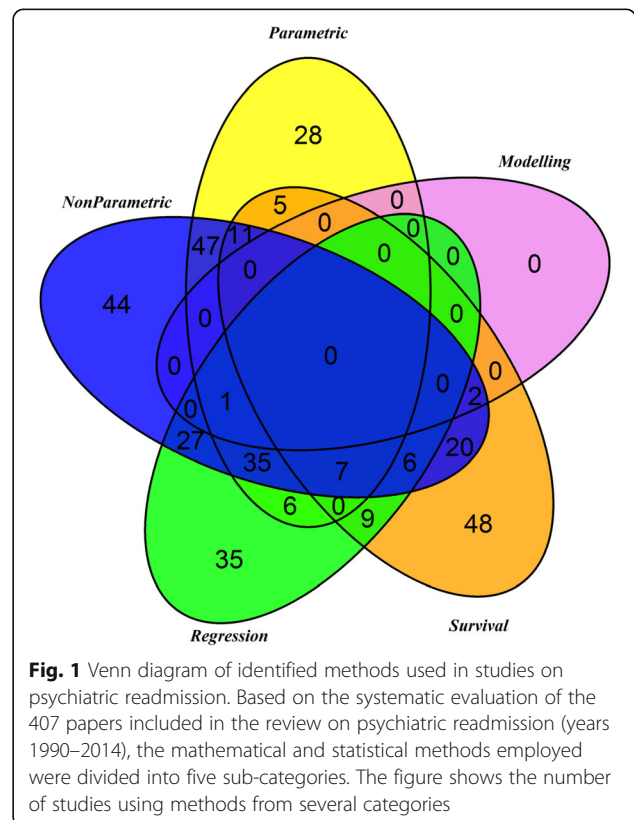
Parametric

Modelling

NonParametric

Regression

Survival

28

5

0

0

0

0

47

11

0

0

0

0

0

44

0

0

0

0

2

0

1

27

20

35

7

6

6

0

9

48

35

**Fig. 1** Venn diagram of identified methods used in studies on psychiatric readmission. Based on the systematic evaluation of the 407 papers included in the review on psychiatric readmission (years 1990–2014), the mathematical and statistical methods employed were divided into five sub-categories. The figure shows the number of studies using methods from several categories